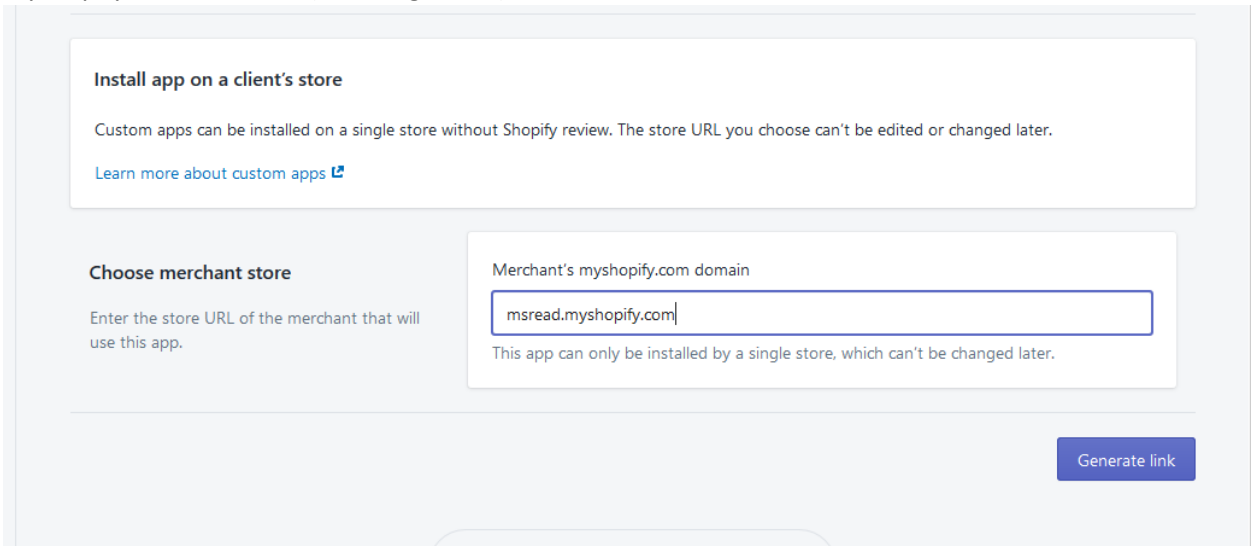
Install app on a client's store

Custom apps can be installed on a single store without Shopify review. The store URL you choose can't be edited or changed later.

Learn more about custom apps

Choose merchant store

Enter the store URL of the merchant that will use this app.

Merchant's myshopify.com domain

msread.myshopify.com

This app can only be installed by a single store, which can't be changed later.

Generate link